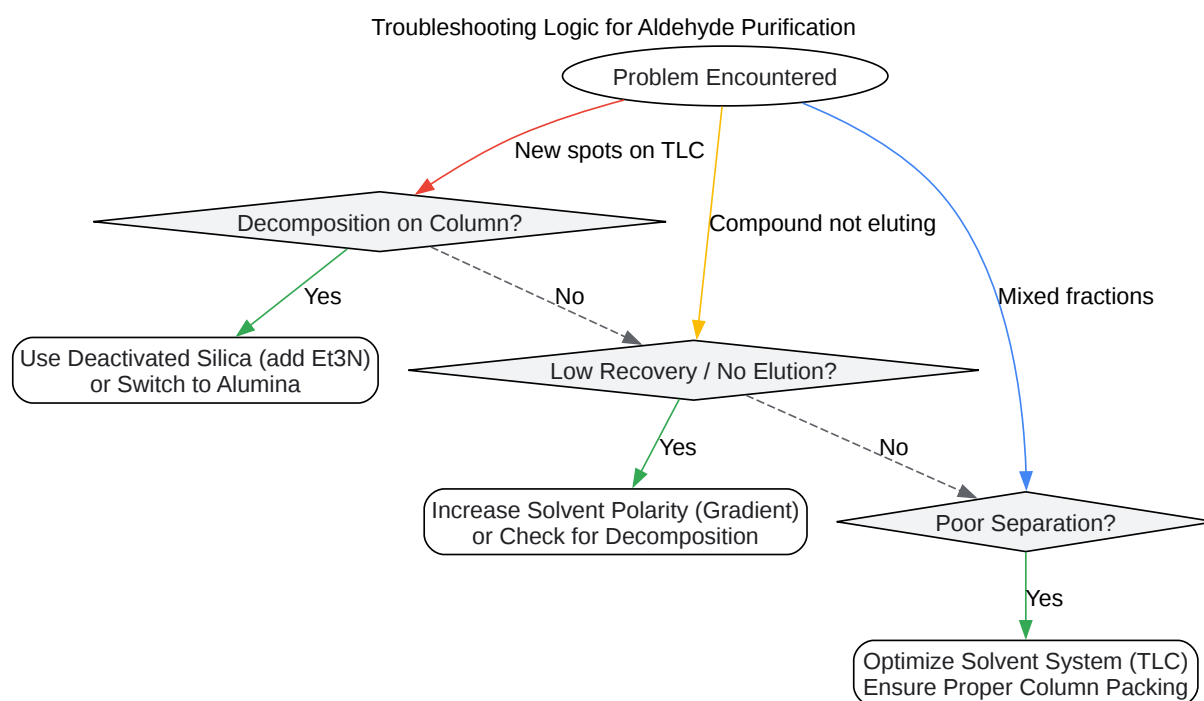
Troubleshooting Logic for Aldehyde Purification

Problem Encountered

New spots on TLC

Compound not eluting

Mixed fractions

Decomposition on Column?

Yes

No

Use Deactivated Silica (add Et3N) or Switch to Alumina

Low Recovery / No Elution?

Yes

No

Increase Solvent Polarity (Gradient) or Check for Decomposition

Poor Separation?

Yes

Optimize Solvent System (TLC) Ensure Proper Column Packing